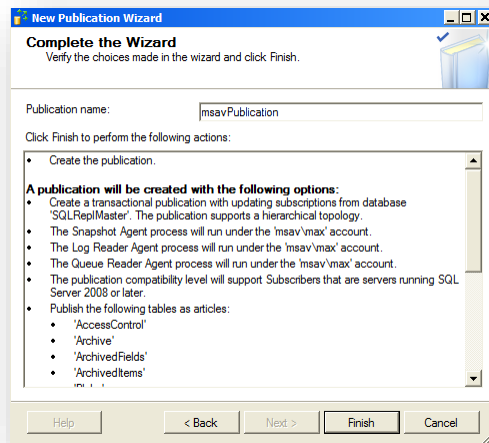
New Publication Wizard

Complete the Wizard
Verify the choices made in the wizard and click Finish.

Publication name: msavPublication

Click Finish to perform the following actions:

• Create the publication.

A publication will be created with the following options:
• Create a transactional publication with updating subscriptions from database 'SQLReplMaster'. The publication supports a hierarchical topology.
• The Snapshot Agent process will run under the 'msav\max' account.
• The Log Reader Agent process will run under the 'msav\max' account.
• The Queue Reader Agent process will run under the 'msav\max' account.
• The publication compatibility level will support Subscribers that are servers running SQL Server 2008 or later.
• Publish the following tables as articles:
• 'AccessControl'
• 'Archive'
• 'ArchivedFields'
• 'ArchivedItems'
• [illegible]

Help | < Back | Next > | Finish | Cancel